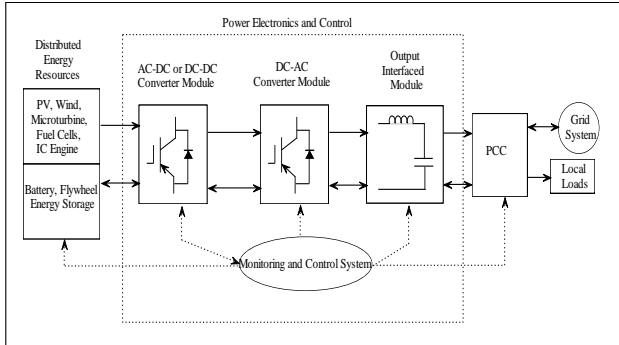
Power Electronics and Control

Distributed Energy Resources

PV, Wind, Microturbine, Fuel Cells, IC Engine

Battery, Flywheel Energy Storage

AC-DC or DC-DC Converter Module

DC-AC Converter Module

Output Interfaced Module

PCC

Grid System

Local Loads

Monitoring and Control System